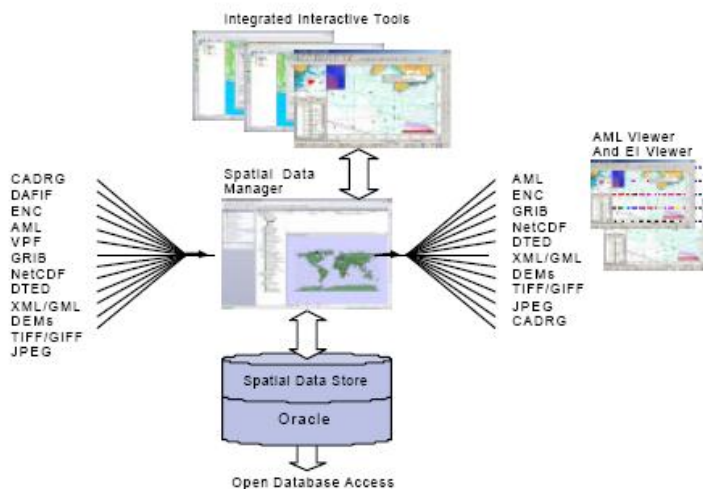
Integrated Interactive Tools

CADRG
DAFIF
ENC
AML
VPF
GRIB
NetCDF
DTED
XML/GML
DEMs
TIFF/GIFF
JPEG

Spatial Data Manager

AML Viewer And EI Viewer

AML
ENC
GRIB
NetCDF
DTED
XML/GML
DEMs
TIFF/GIFF
JPEG
CADRG

Spatial Data Store

Oracle

Open Database Access